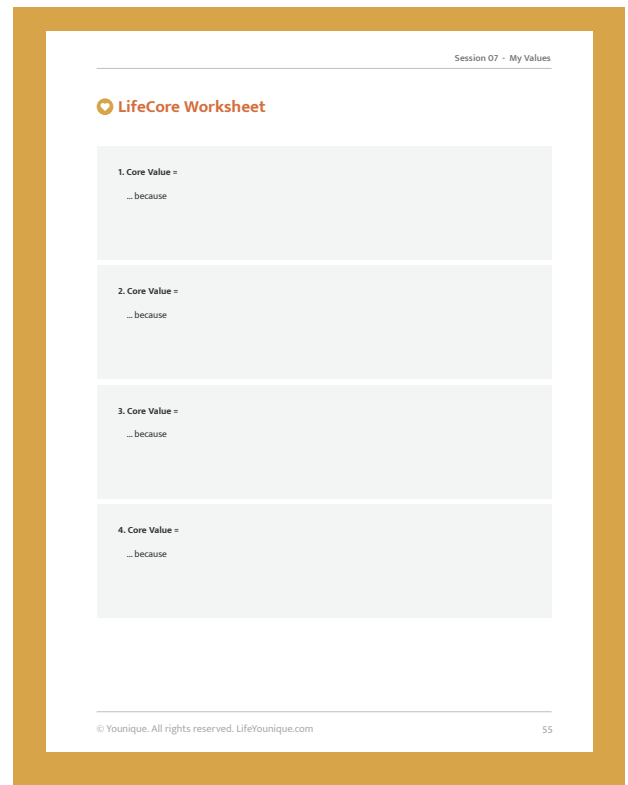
Session 07 - My Values

LifeCore Worksheet

1. Core Value =

... because

2. Core Value =

... because

3. Core Value =

... because

4. Core Value =

... because

© Younique. All rights reserved. LifeYounique.com

55